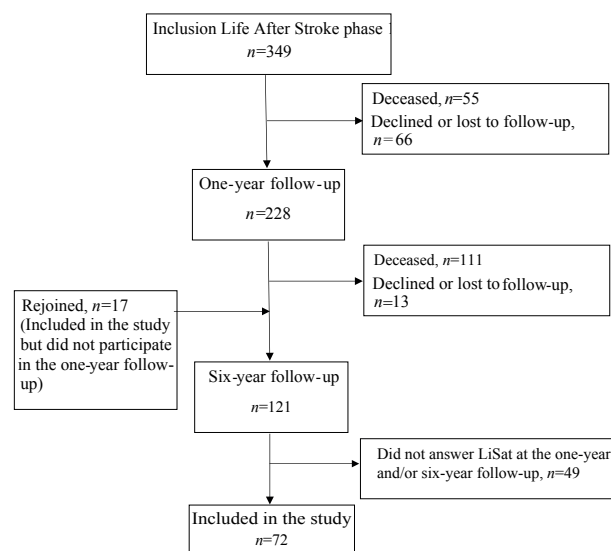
Inclusion Life After Stroke phase 1
$n$=349

Deceased, $n$=55
Declined or lost to follow-up, $n$= 66

One-year follow-up
$n$=228

Deceased, $n$=111
Declined or lost to follow-up, $n$=13

Rejoined, $n$=17 (Included in the study but did not participate in the one-year follow-up)

Six-year follow-up
$n$=121

Did not answer LiSat at the one-year and/or six-year follow-up, $n$=49

Included in the study
$n$=72